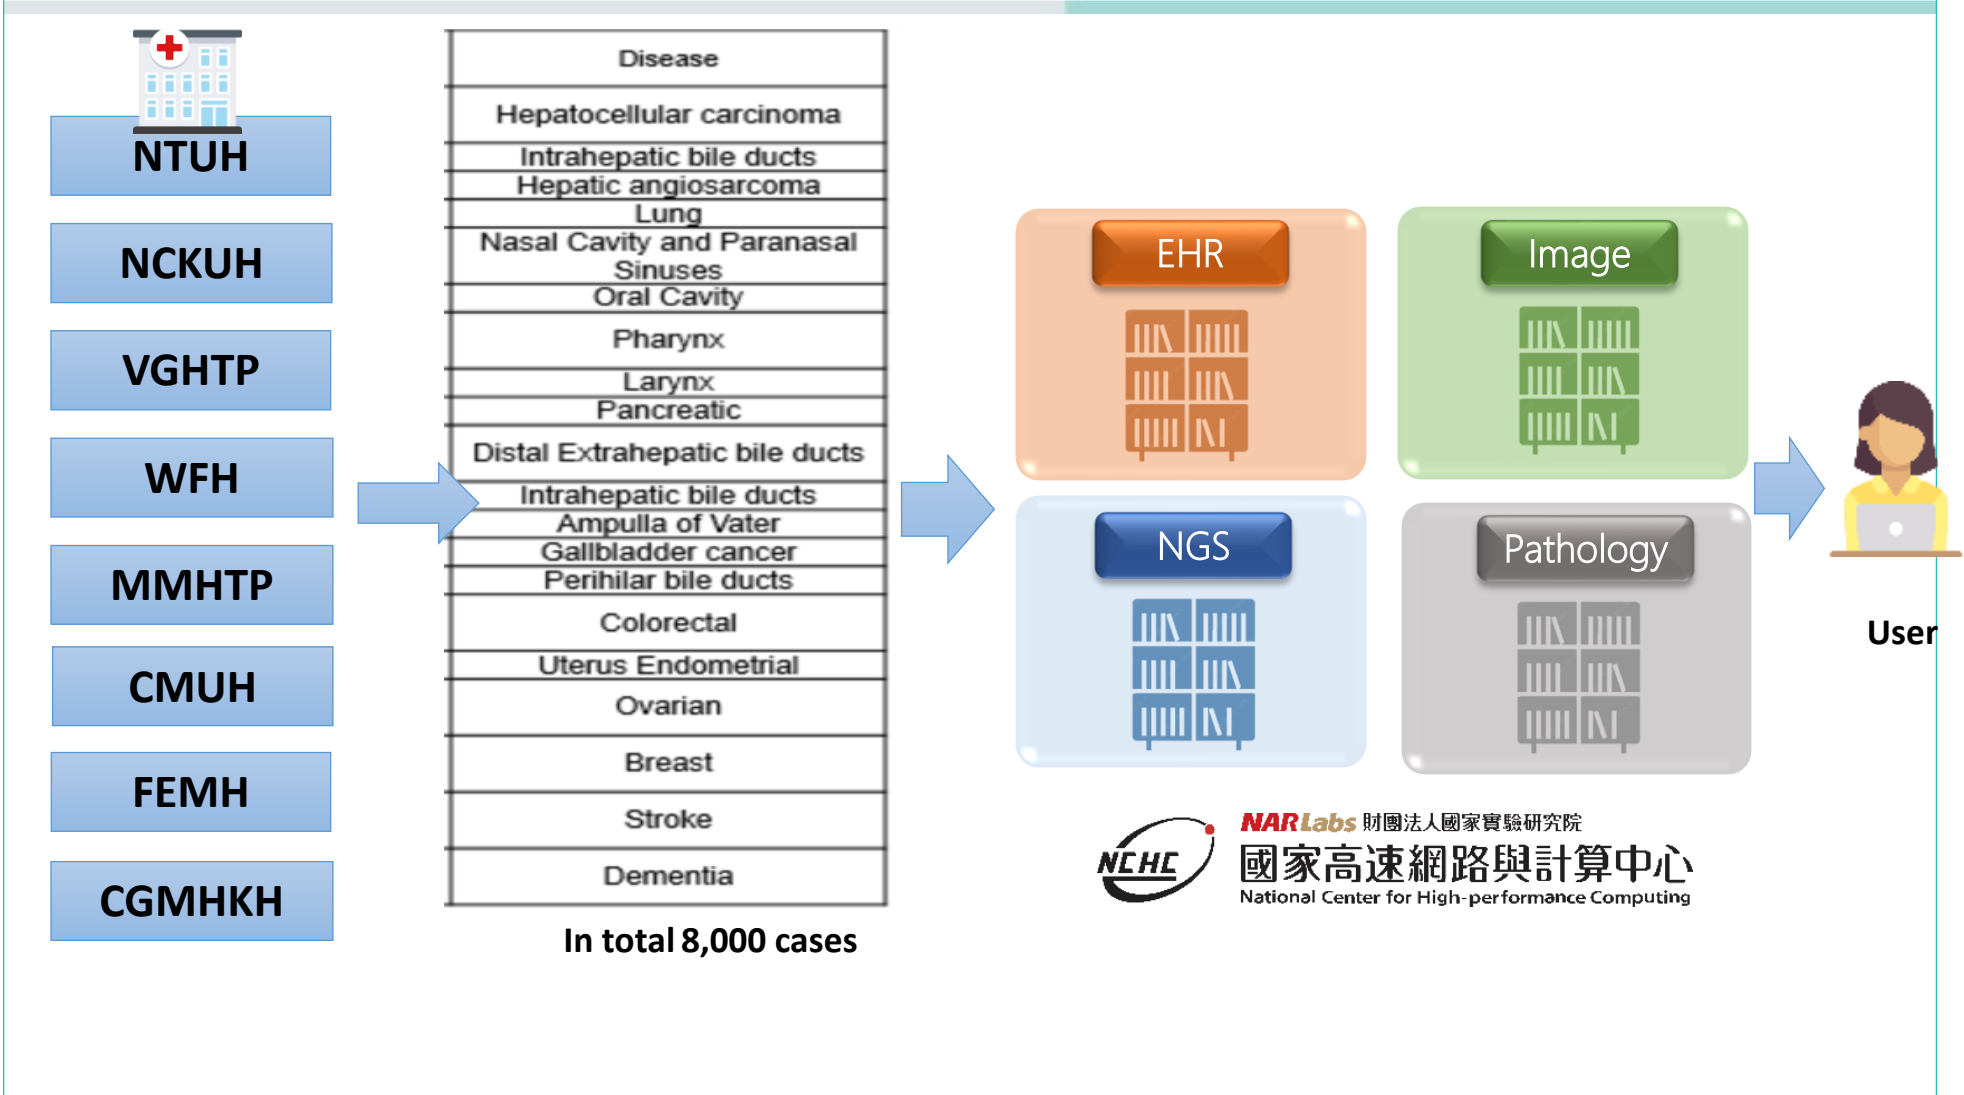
NTUH

NCKUH

VGHTP

WFH

MMHTP

CMUH

FEMH

CGMHKH

| Disease |
|---|
| Hepatocellular carcinoma |
| Intrahepatic bile ducts |
| Hepatic angiosarcoma |
| Lung |
| Nasal Cavity and Paranasal Sinuses |
| Oral Cavity |
| Pharynx |
| Larynx |
| Pancreatic |
| Distal Extrahepatic bile ducts |
| Intrahepatic bile ducts |
| Ampulla of Vater |
| Gallbladder cancer |
| Perihilar bile ducts |
| Colorectal |
| Uterus Endometrial |
| Ovarian |
| Breast |
| Stroke |
| Dementia |

In total 8,000 cases

EHR

Image

NGS

Pathology

User

NCHC

NARLabs 財團法人國家實驗研究院

國家高速網路與計算中心

National Center for High-performance Computing